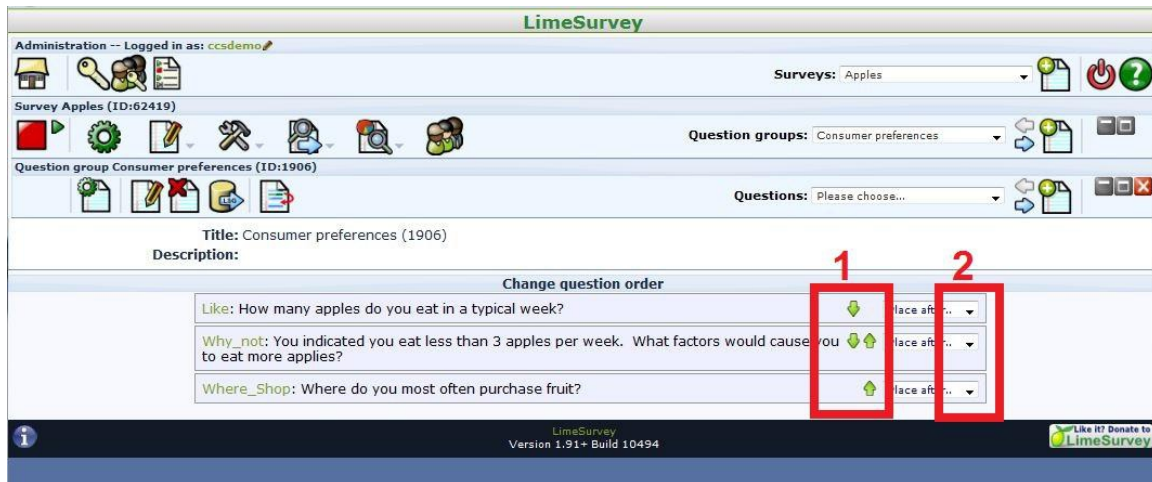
LimeSurvey

Administration -- Logged in as: ccsdemo

Surveys: Apples

Survey Apples (ID:62419)

Question groups: Consumer preferences

Question group Consumer preferences (ID:1906)

Questions: Please choose...

Title: Consumer preferences (1906)
Description:

Change question order

1

2

Like: How many apples do you eat in a typical week?

Place aft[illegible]..

Why_not: You indicated you eat less than 3 apples per week. What factors would cause you to eat more applies?

Place aft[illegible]..

Where_Shop: Where do you most often purchase fruit?

Place aft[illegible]..

LimeSurvey
Version 1.91+ Build 10494

Like it? Donate to LimeSurvey